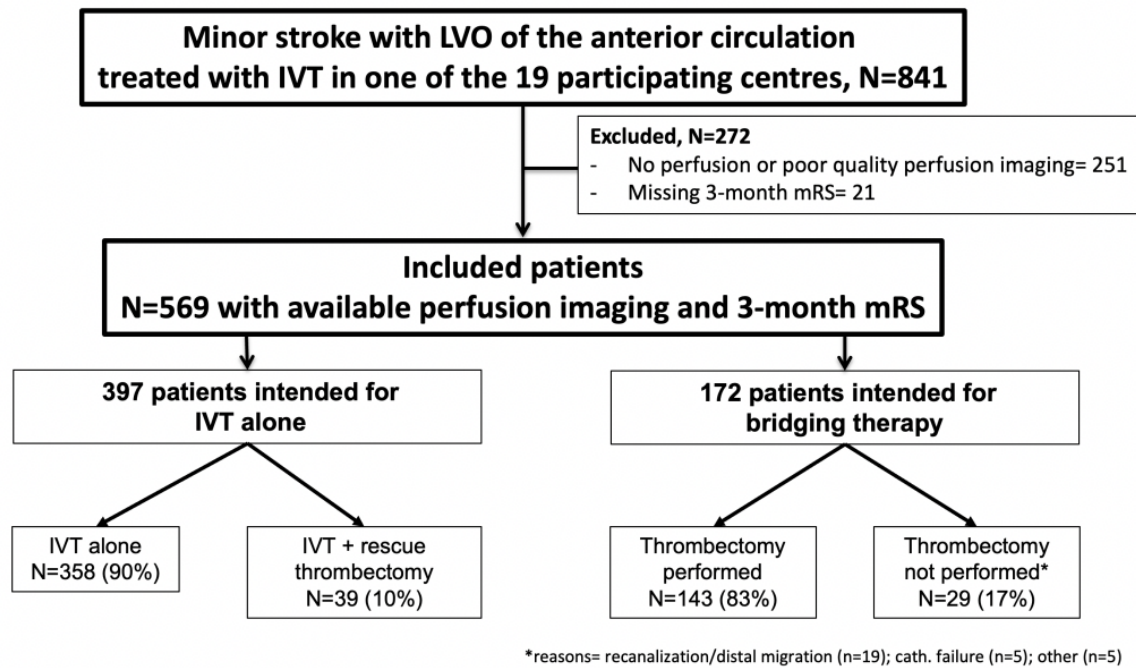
Minor stroke with LVO of the anterior circulation treated with IVT in one of the 19 participating centres, N=841

Excluded, N=272
- No perfusion or poor quality perfusion imaging= 251
- Missing 3-month mRS= 21

Included patients
N=569 with available perfusion imaging and 3-month mRS

397 patients intended for IVT alone

172 patients intended for bridging therapy

IVT alone
N=358 (90%)

IVT + rescue thrombectomy
N=39 (10%)

Thrombectomy performed
N=143 (83%)

Thrombectomy not performed*
N=29 (17%)

*reasons= recanalization/distal migration (n=19); cath. failure (n=5); other (n=5)